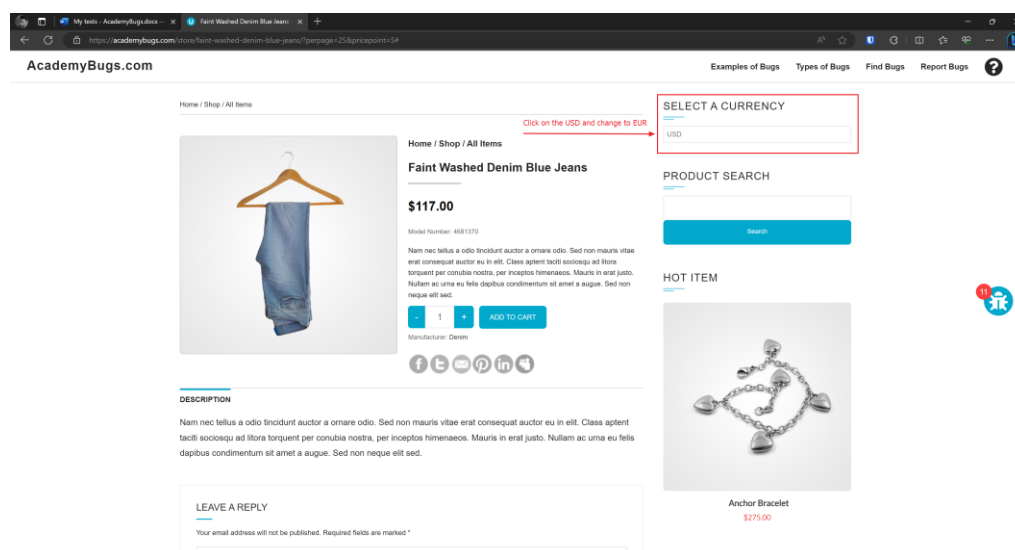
My tests - AcademyBugs.docx ×
Faint Washed Denim Blue Jeans ×
https://academybugs.com/store/faint-washed-denim-blue-jeans/?perpage=25&pricepoint=5#

AcademyBugs.com

Examples of Bugs Types of Bugs Find Bugs Report Bugs

Home / Shop / All Items

Click on the USD and change to EUR

SELECT A CURRENCY

USD

Home / Shop / All Items

Faint Washed Denim Blue Jeans

$117.00

Model Number: 4681370

Nam nec tellus a odio tincidunt auctor a ornare odio. Sed non mauris vitae erat consequat auctor eu in elit. Class aptent taciti sociosqu ad litora torquent per conubia nostra, per inceptos himenaeos. Mauris in erat justo. Nullam ac urna eu felis dapibus condimentum sit amet a augue. Sed non neque elit sed.

- 1 + ADD TO CART

Manufacturer: Denim

PRODUCT SEARCH

Search

HOT ITEM

11

DESCRIPTION

Nam nec tellus a odio tincidunt auctor a ornare odio. Sed non mauris vitae erat consequat auctor eu in elit. Class aptent taciti sociosqu ad litora torquent per conubia nostra, per inceptos himenaeos. Mauris in erat justo. Nullam ac urna eu felis dapibus condimentum sit amet a augue. Sed non neque elit sed.

Anchor Bracelet
$275.00

LEAVE A REPLY

Your email address will not be published. Required fields are marked *